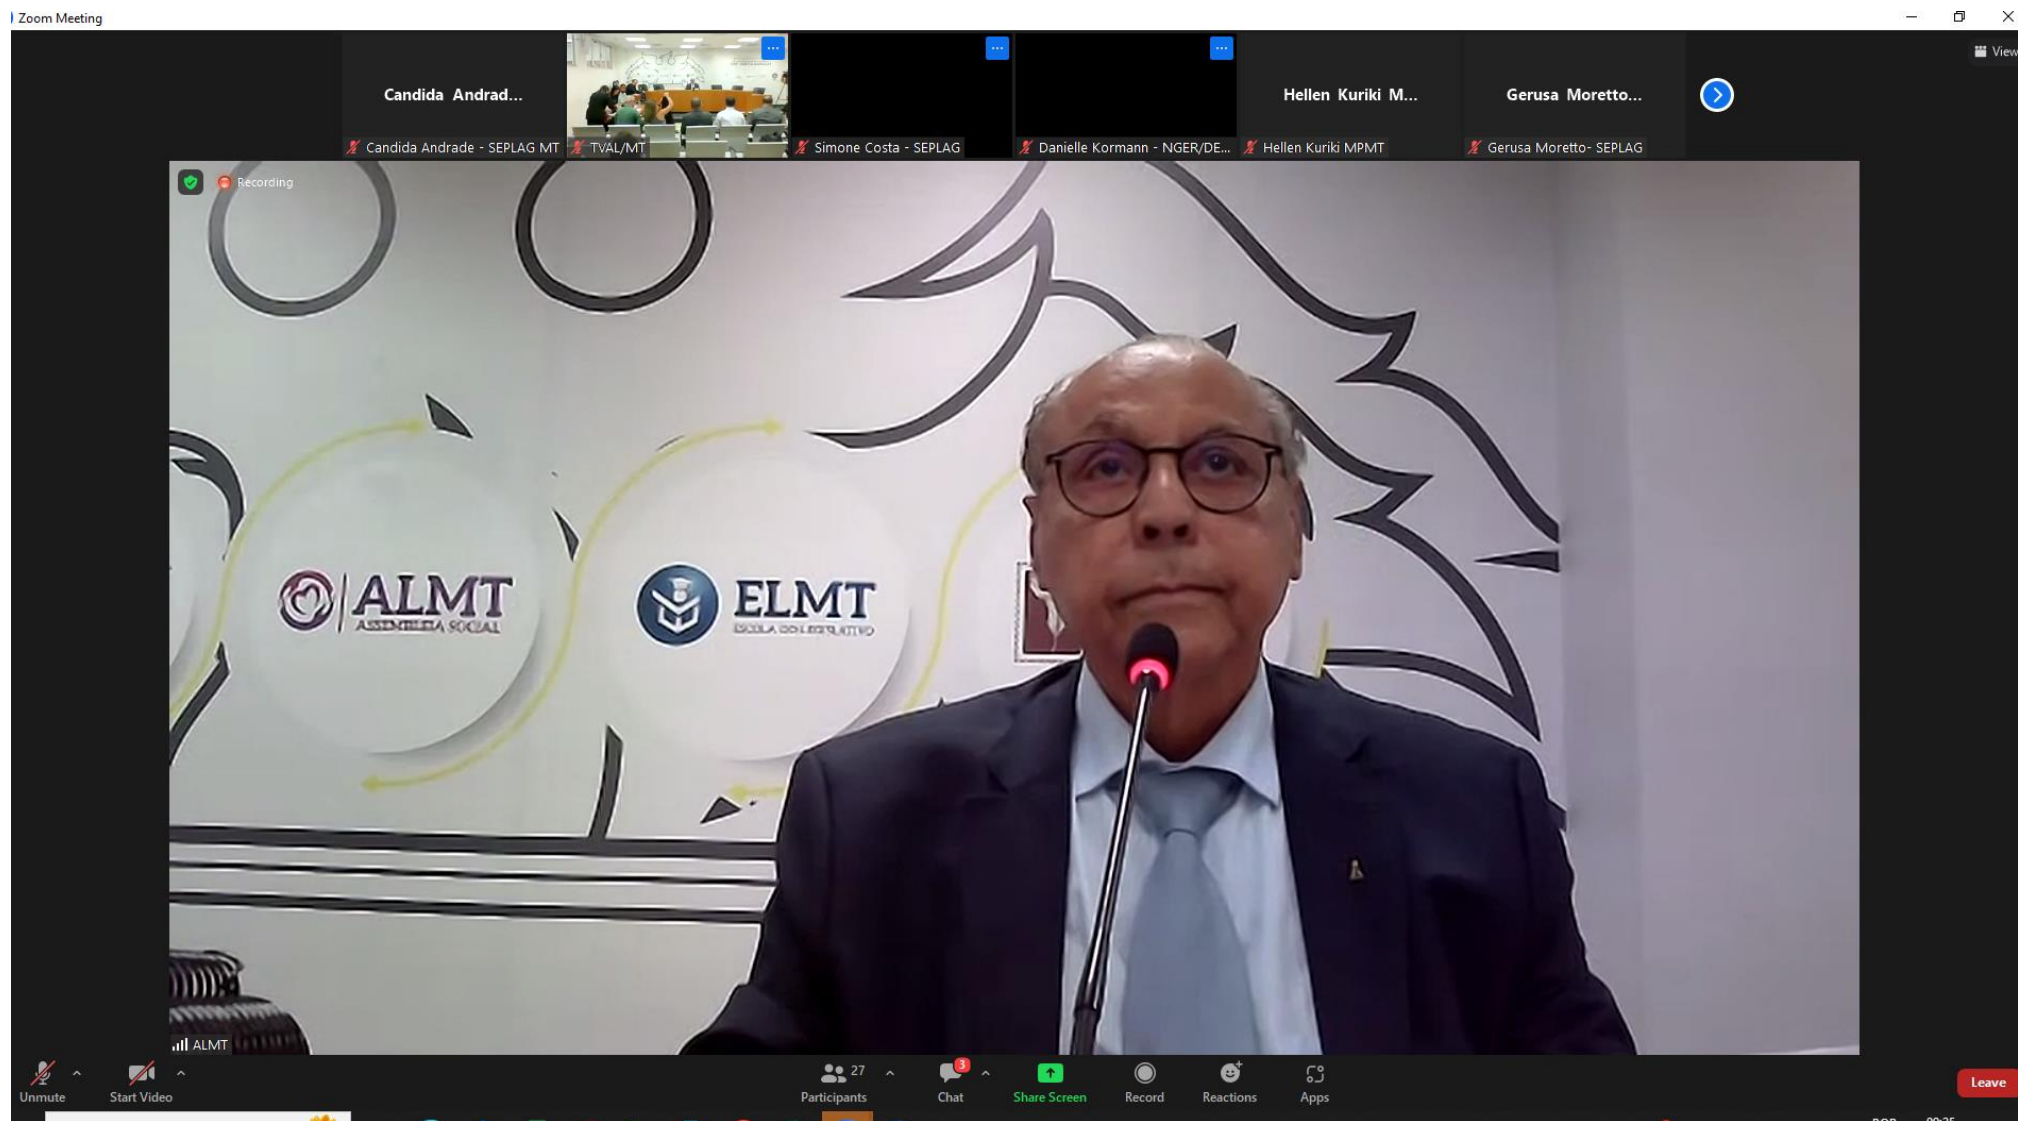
Zoom Meeting

View

Candida Andrad...

Hellen Kuriki M...

Gerusa Moretto...

Candida Andrade - SEPLAG MT

TVAL/MT

Simone Costa - SEPLAG

Danielle Kormann - NGER/DE...

Hellen Kuriki MPMT

Gerusa Moretto- SEPLAG

Recording

ALMT
ASSEMBLEIA SOCIAL

ELMT
ESCOLA DO LEGISLATIVO

ALMT

Unmute

Start Video

27
Participants

3
Chat

Share Screen

Record

Reactions

Apps

Leave